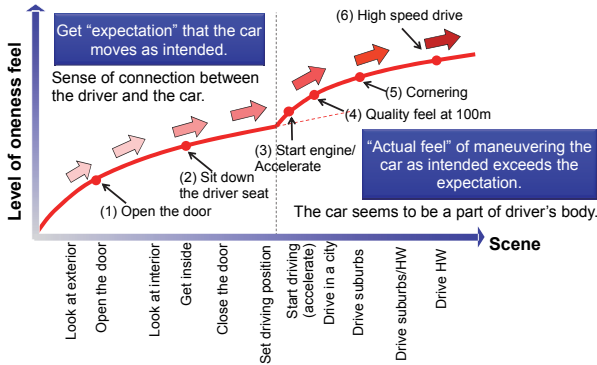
Level of oneness feel

Get "expectation" that the car moves as intended.

Sense of connection between the driver and the car.

(6) High speed drive

(5) Cornering

(4) Quality feel at 100m

(3) Start engine/ Accelerate

(2) Sit down the driver seat

(1) Open the door

"Actual feel" of maneuvering the car as intended exceeds the expectation.

The car seems to be a part of driver's body.

Scene

Look at exterior
Open the door
Look at interior
Get inside
Close the door
Set driving position
Start driving (accelerate)
Drive in a city
Drive suburbs
Drive suburbs/HW
Drive HW